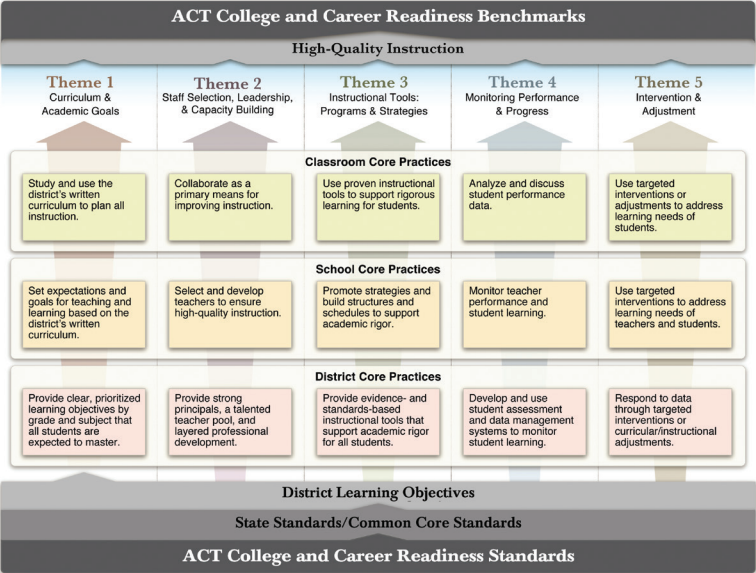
ACT College and Career Readiness Benchmarks

High-Quality Instruction

Theme 1
Curriculum & Academic Goals

Theme 2
Staff Selection, Leadership, & Capacity Building

Theme 3
Instructional Tools: Programs & Strategies

Theme 4
Monitoring Performance & Progress

Theme 5
Intervention & Adjustment

Classroom Core Practices

Study and use the district's written curriculum to plan all instruction.

Collaborate as a primary means for improving instruction.

Use proven instructional tools to support rigorous learning for students.

Analyze and discuss student performance data.

Use targeted interventions or adjustments to address learning needs of students.

School Core Practices

Set expectations and goals for teaching and learning based on the district's written curriculum.

Select and develop teachers to ensure high-quality instruction.

Promote strategies and build structures and schedules to support academic rigor.

Monitor teacher performance and student learning.

Use targeted interventions to address learning needs of teachers and students.

District Core Practices

Provide clear, prioritized learning objectives by grade and subject that all students are expected to master.

Provide strong principals, a talented teacher pool, and layered professional development.

Provide evidence- and standards-based instructional tools that support academic rigor for all students.

Develop and use student assessment and data management systems to monitor student learning.

Respond to data through targeted interventions or curricular/instructional adjustments.

District Learning Objectives

State Standards/Common Core Standards

ACT College and Career Readiness Standards